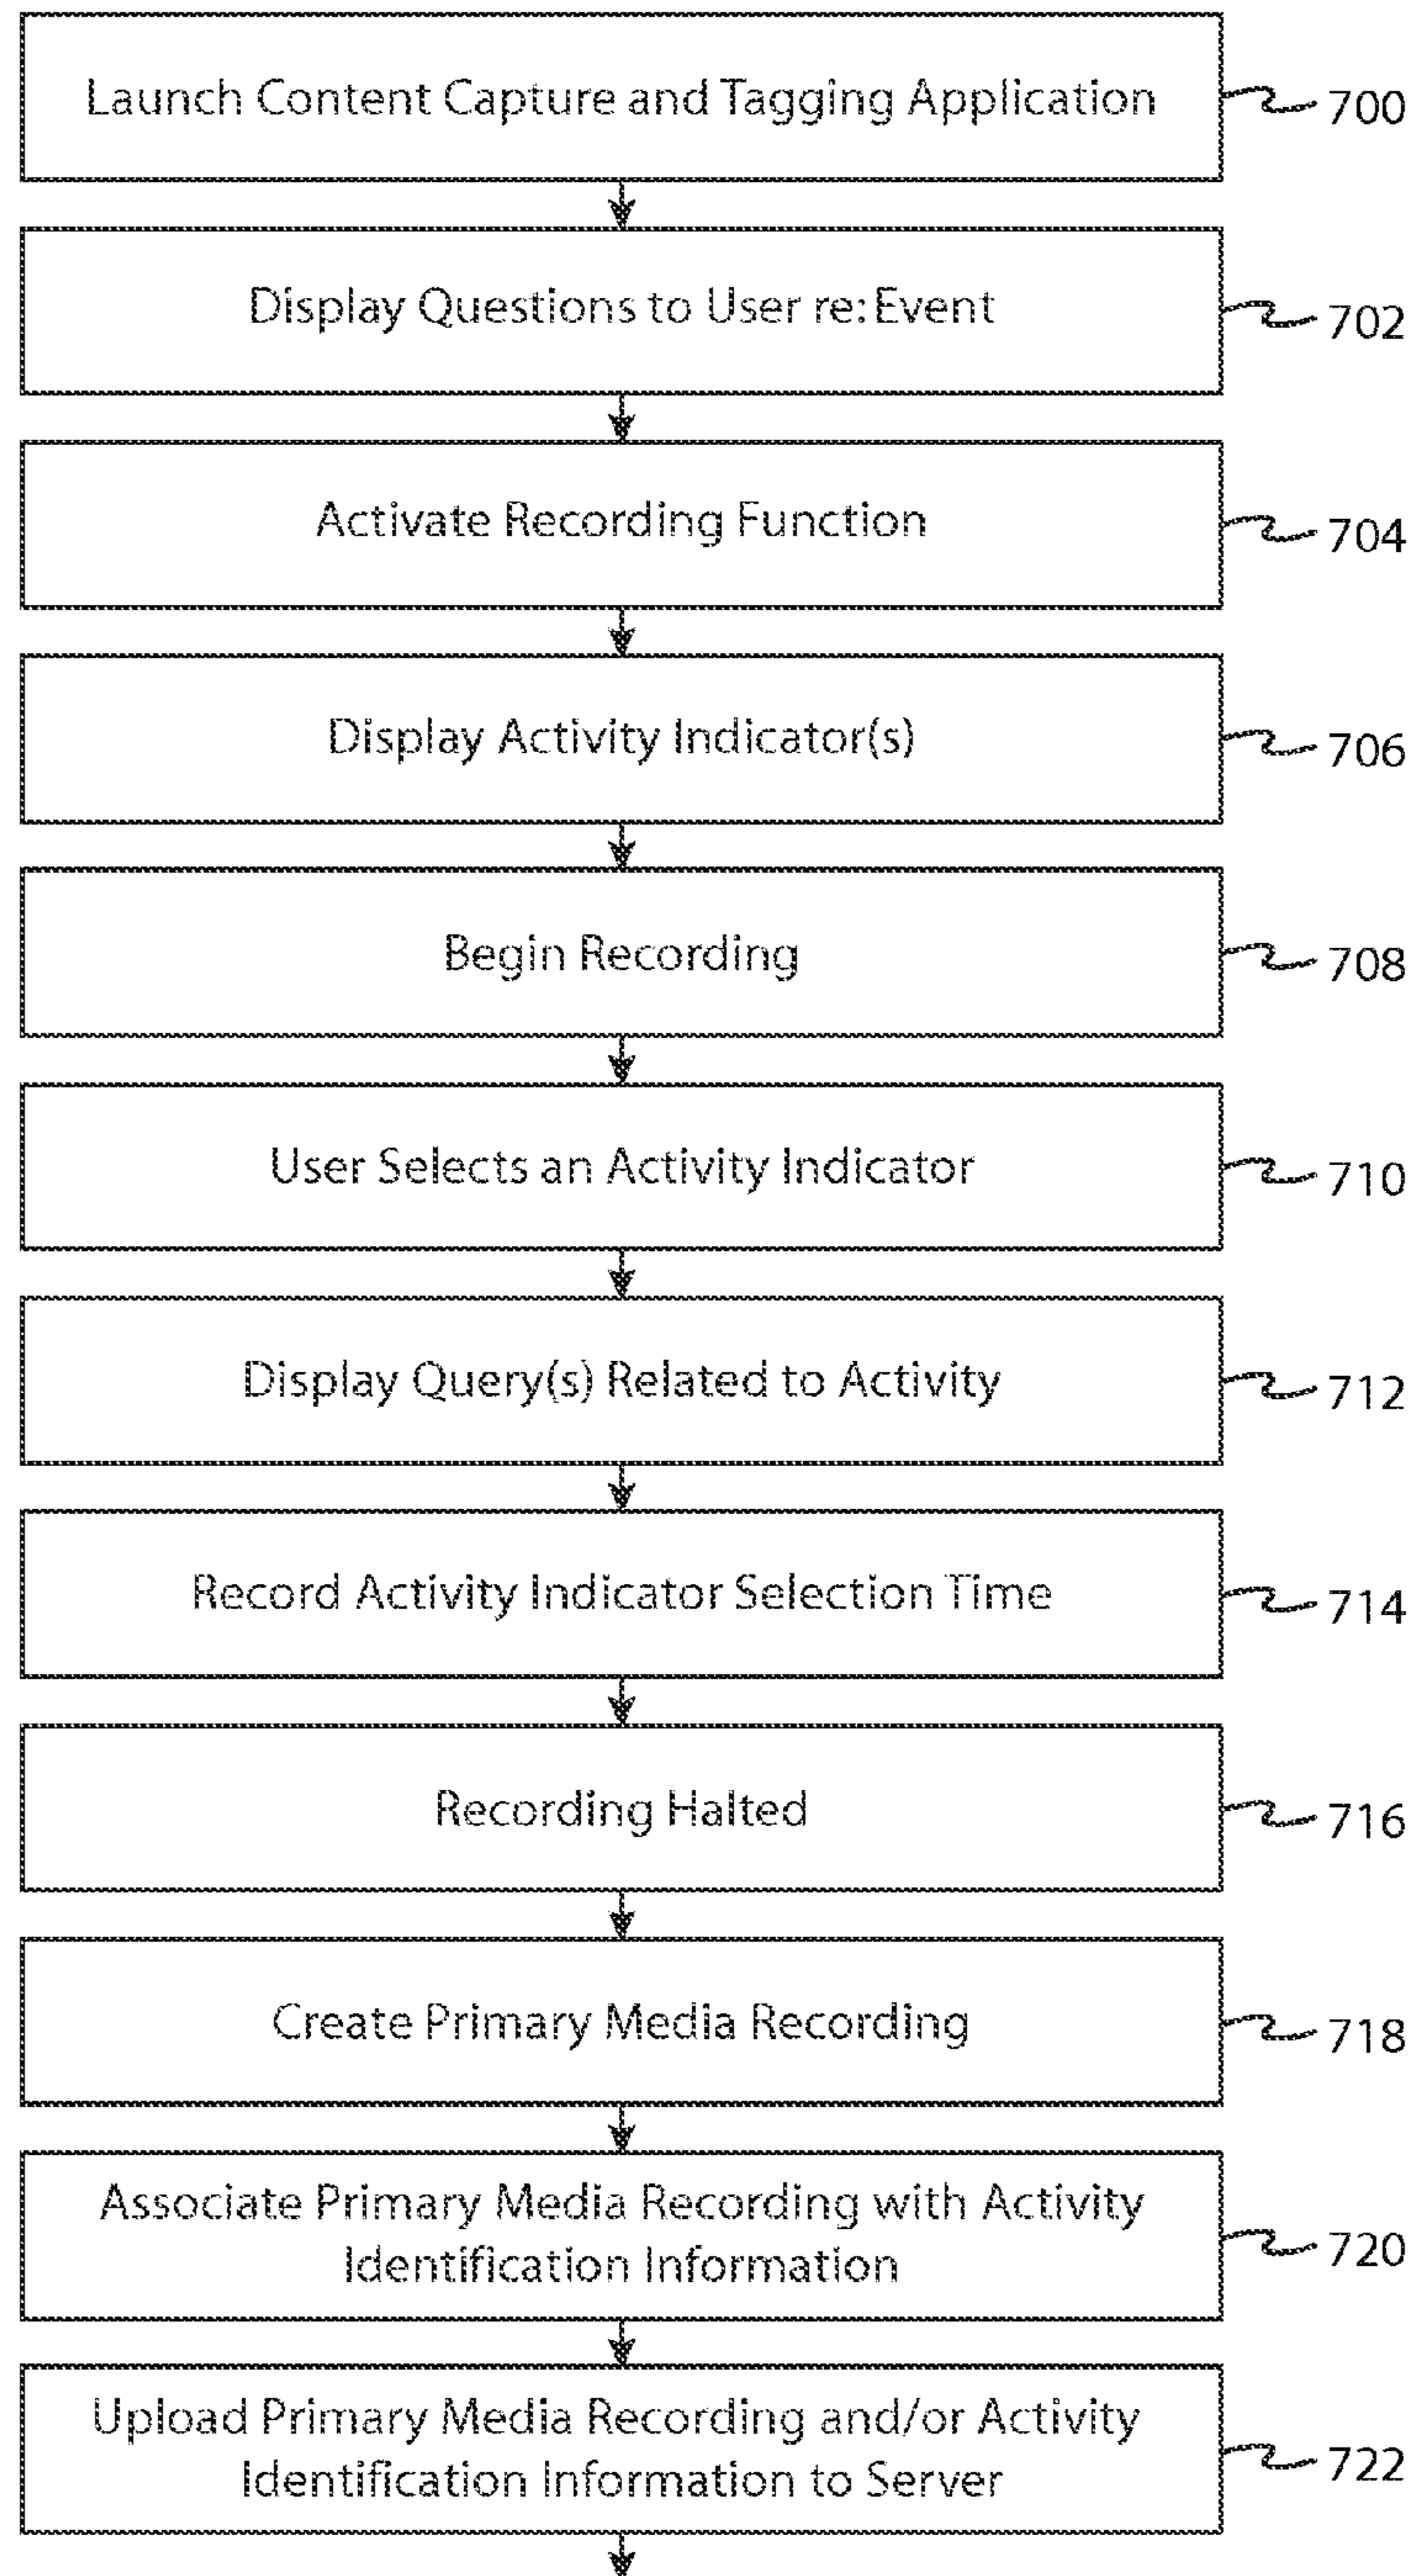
Launch Content Capture and Tagging Application 700

Display Questions to User re: Event 702

Activate Recording Function 704

Display Activity Indicator(s) 706

Begin Recording 708

User Selects an Activity Indicator 710

Display Query(s) Related to Activity 712

Record Activity Indicator Selection Time 714

Recording Halted 716

Create Primary Media Recording 718

Associate Primary Media Recording with Activity Identification Information 720

Upload Primary Media Recording and/or Activity Identification Information to Server 722